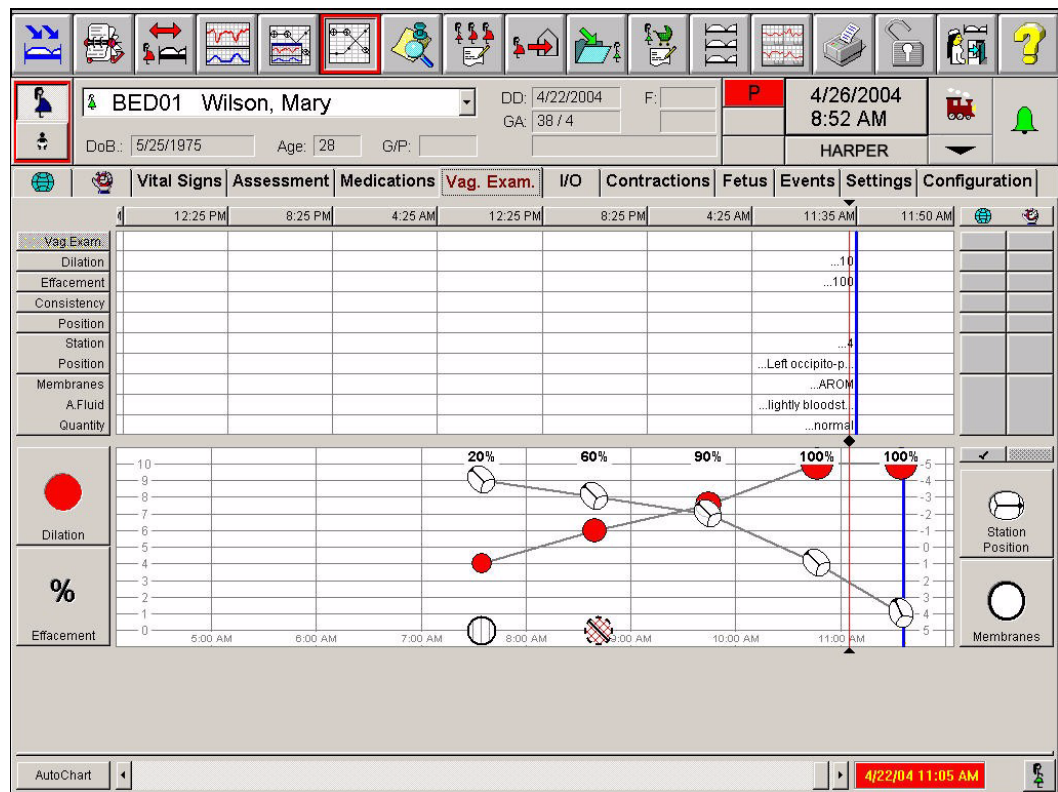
BED01 Wilson, Mary
DD: 4/22/2004
F:
GA: 38 / 4
P
4/26/2004
8:52 AM
DoB.: 5/25/1975
Age: 28
G/P:
HARPER

Vital Signs | Assessment | Medications | Vag. Exam. | I/O | Contractions | Fetus | Events | Settings | Configuration

12:25 PM | 8:25 PM | 4:25 AM | 12:25 PM | 8:25 PM | 4:25 AM | 11:35 AM | 11:50 AM

Vag Exam.
Dilation ...10
Effacement ...100
Consistency
Position
Station ...4
Position ...Left occipito-p...
Membranes ...AROM
A.Fluid ...lightly bloodst...
Quantity ...normal

Dilation
%
Effacement

10
9
8
7
6
5
4
3
2
1
0

20%
60%
90%
100%
100%

-5
-4
-3
-2
-1
0
1
2
3
4
5

5:00 AM
6:00 AM
7:00 AM
8:00 AM
9:00 AM
10:00 AM
11:00 AM

Station Position
Membranes

AutoChart
4/22/04 11:05 AM